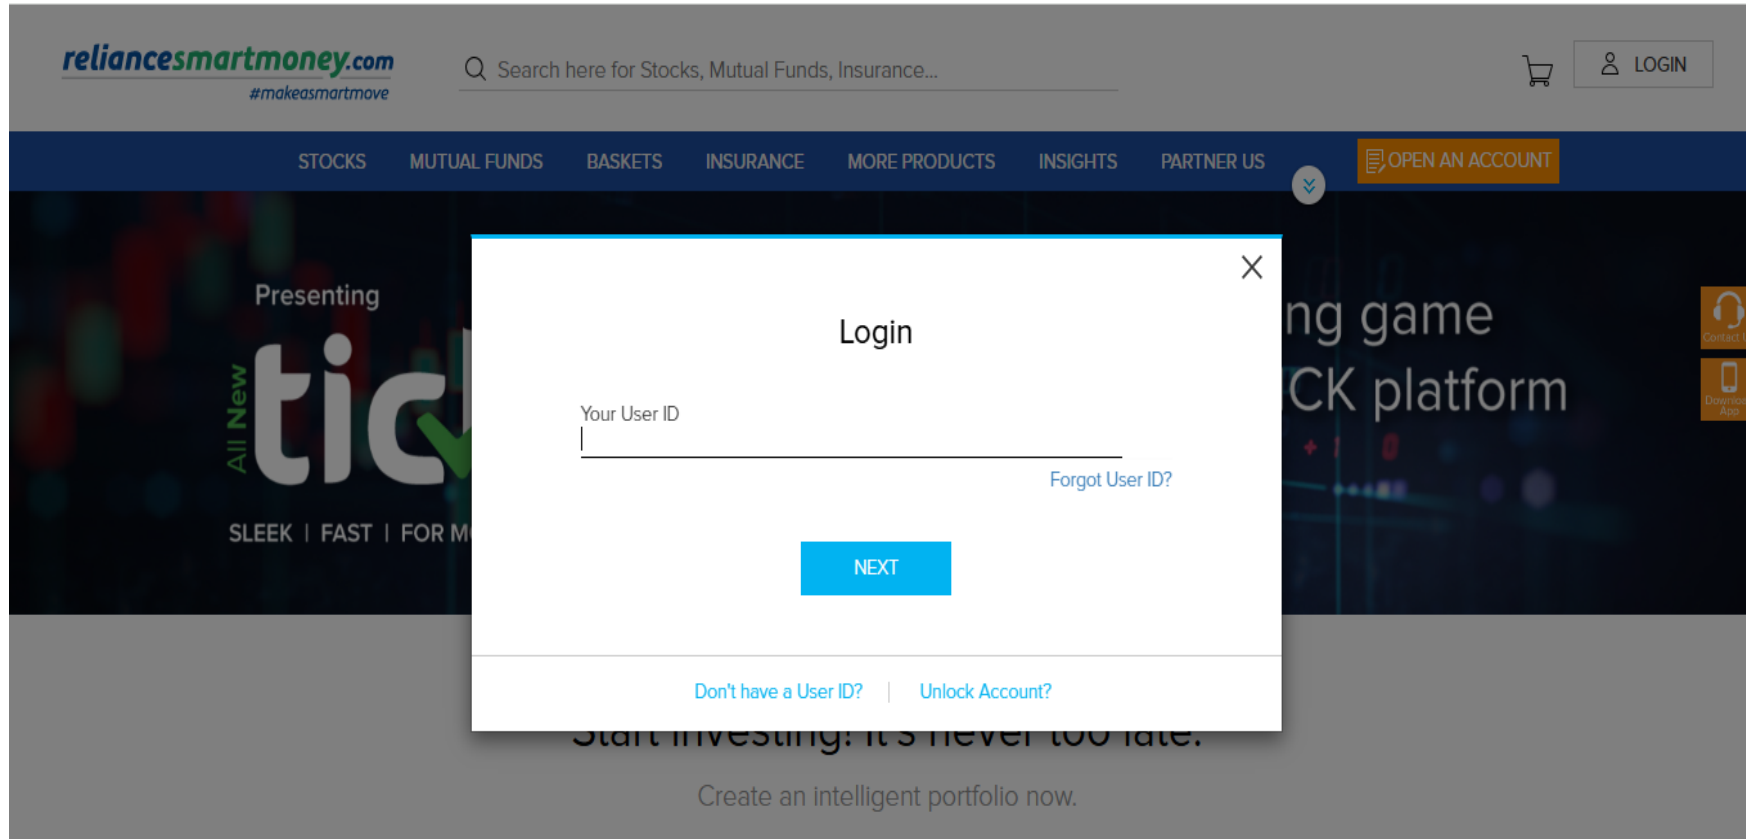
reliancesmartmoney.com
#makeasmartmove

Search here for Stocks, Mutual Funds, Insurance...

LOGIN

STOCKS MUTUAL FUNDS BASKETS INSURANCE MORE PRODUCTS INSIGHTS PARTNER US OPEN AN ACCOUNT

Presenting
All New tic
SLEEK | FAST | FOR M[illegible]

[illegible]ng game
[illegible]CK platform

Contact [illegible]
Download App

Login

Your User ID

Forgot User ID?

NEXT

Don't have a User ID? | Unlock Account?

Start investing! It's never too late.

Create an intelligent portfolio now.